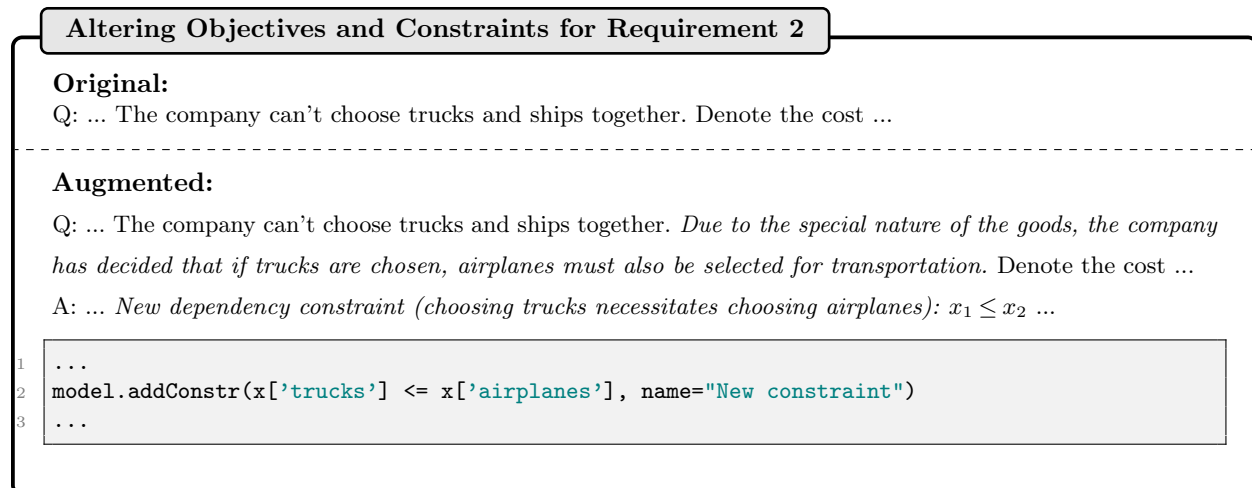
Altering Objectives and Constraints for Requirement 2

**Original:**
Q: ... The company can't choose trucks and ships together. Denote the cost ...

**Augmented:**
Q: ... The company can't choose trucks and ships together. *Due to the special nature of the goods, the company has decided that if trucks are chosen, airplanes must also be selected for transportation.* Denote the cost ...

A: ... *New dependency constraint (choosing trucks necessitates choosing airplanes):* $x_1 \leq x_2$ ...

1 ...
2 model.addConstr(x['trucks'] <= x['airplanes'], name="New constraint")
3 ...